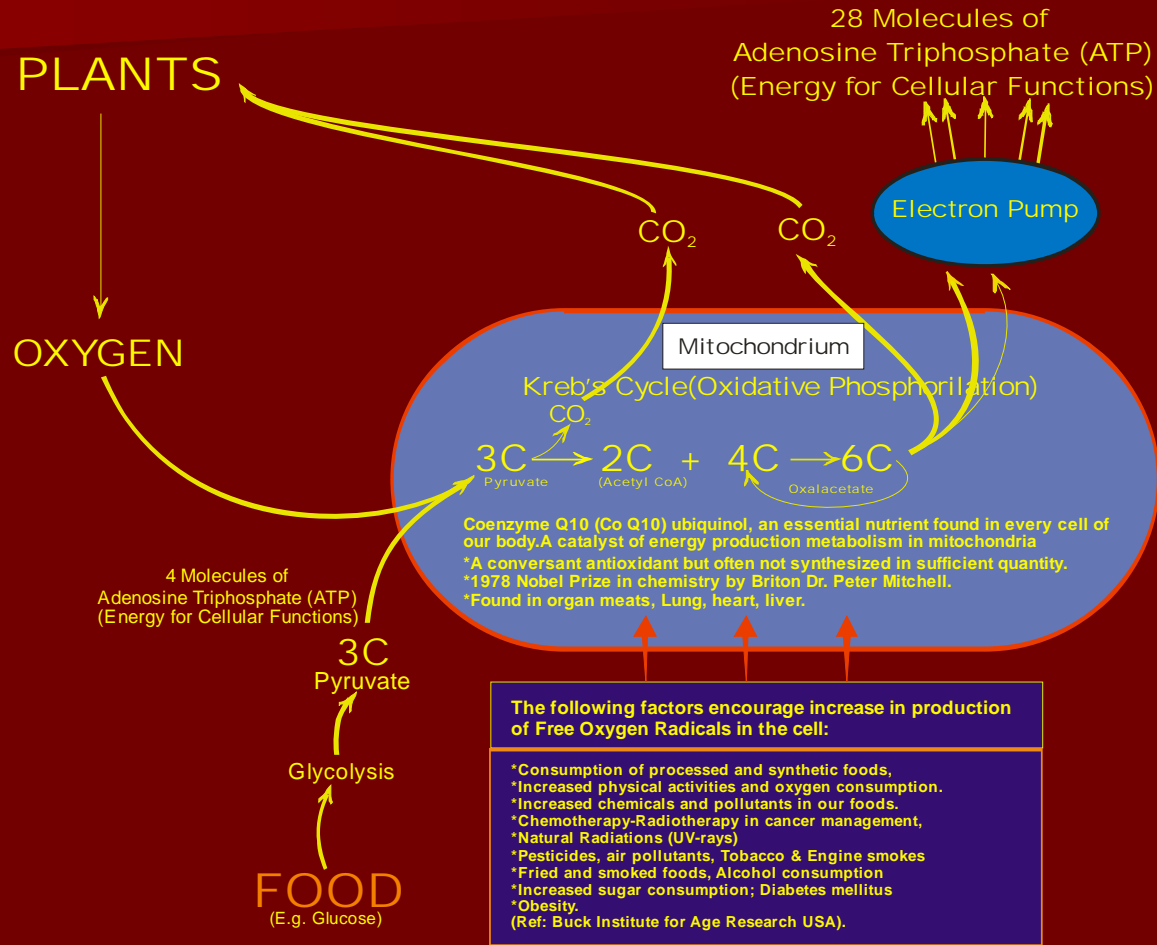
28 Molecules of
Adenosine Triphosphate (ATP)
(Energy for Cellular Functions)

PLANTS

Electron Pump

$CO_2$

$CO_2$

OXYGEN

Mitochondrium

Kreb's Cycle(Oxidative Phosphorilation)

$CO_2$

3C Pyruvate → 2C (Acetyl CoA) + 4C → 6C
Oxalacetate

Coenzyme Q10 (Co Q10) ubiquinol, an essential nutrient found in every cell of our body.A catalyst of energy production metabolism in mitochondria
*A conversant antioxidant but often not synthesized in sufficient quantity.
*1978 Nobel Prize in chemistry by Briton Dr. Peter Mitchell.
*Found in organ meats, Lung, heart, liver.

4 Molecules of
Adenosine Triphosphate (ATP)
(Energy for Cellular Functions)

3C
Pyruvate

Glycolysis

FOOD
(E.g. Glucose)

The following factors encourage increase in production of Free Oxygen Radicals in the cell:

*Consumption of processed and synthetic foods,
*Increased physical activities and oxygen consumption.
*Increased chemicals and pollutants in our foods.
*Chemotherapy-Radiotherapy in cancer management,
*Natural Radiations (UV-rays)
*Pesticides, air pollutants, Tobacco & Engine smokes
*Fried and smoked foods, Alcohol consumption
*Increased sugar consumption; Diabetes mellitus
*Obesity.
(Ref: Buck Institute for Age Research USA).